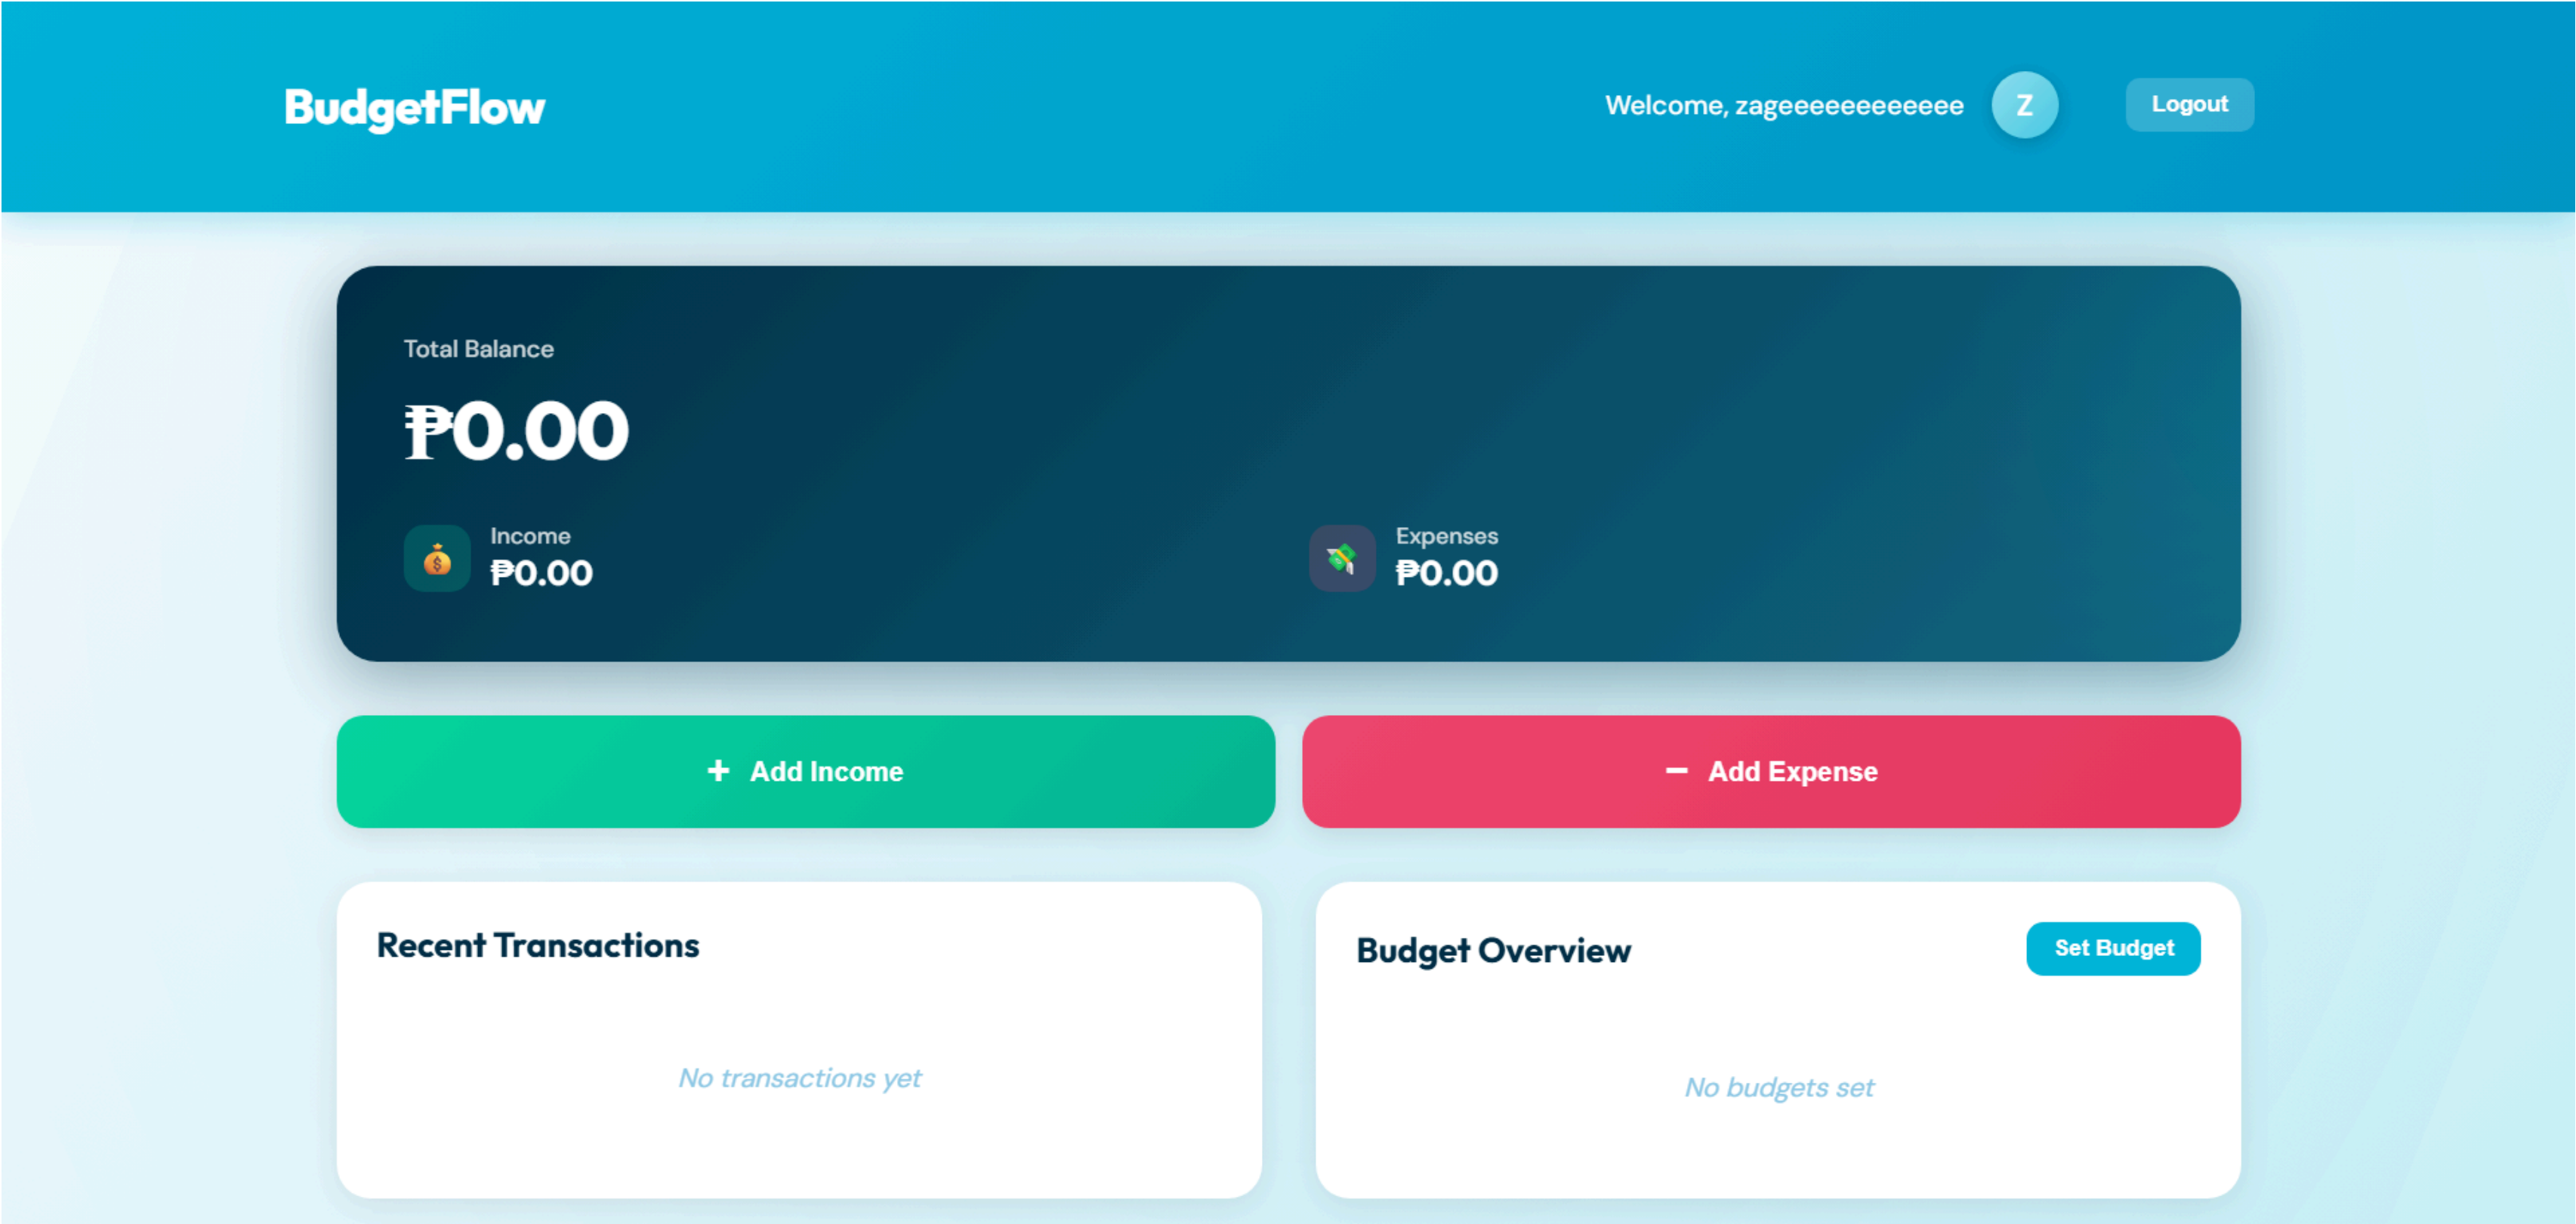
BudgetFlow

Welcome, zageeeeeeeeeeee Z Logout

Total Balance

₱0.00

Income
₱0.00

Expenses
₱0.00

+ Add Income

− Add Expense

Recent Transactions

No transactions yet

Budget Overview

Set Budget

No budgets set